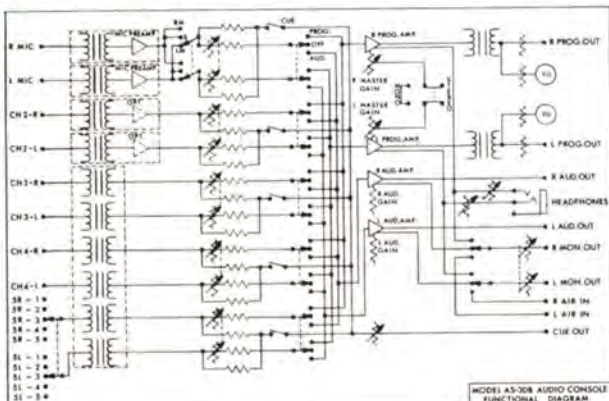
R MIC
L MIC
CH 2-R
CH 2-L
CH 3-R
CH 3-L
CH 4-R
CH 4-L
SR - 1
SR - 2
SR - 3
SR - 4
SR - 5
SL - 1
SL - 2
SL - 3
SL - 4
SL - 5
MIC PREAMP
MIC PREAMP
CUE
PROG.
OFF
AUD.
R PROG. AMP
R MASTER GAIN
L MASTER GAIN
L PROG. AMP
R AUD. AMP
R AUD. GAIN
L AUD. AMP
L AUD. GAIN
R PROG. OUT
VU
VU
L PROG. OUT
R AUD. OUT
HEADPHONES
L AUD. OUT
R MON. OUT
L MON. OUT
R AIR IN
L AIR IN
CUE OUT
MODEL AS-30B AUDIO CONSOLE FUNCTIONAL DIAGRAM